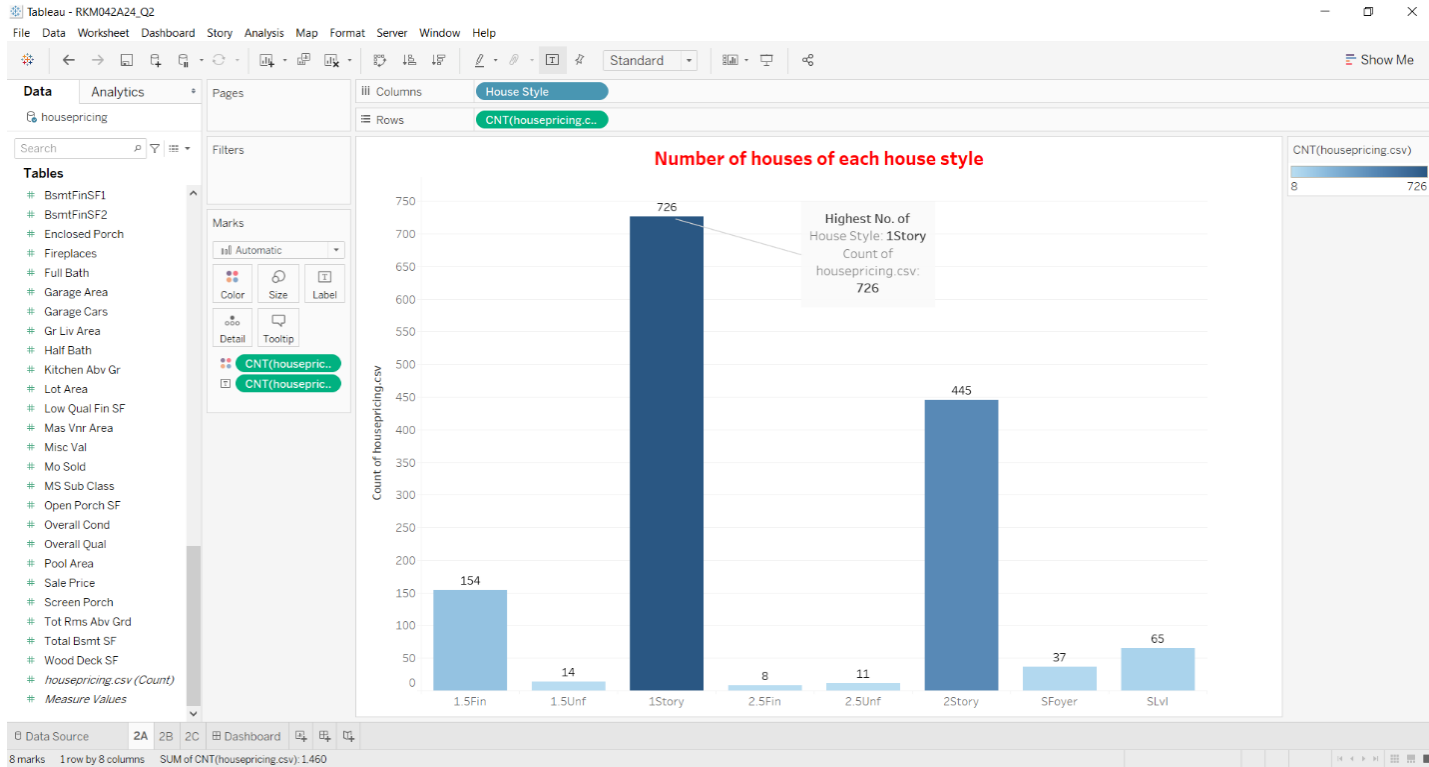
Tableau - RKM042A24_Q2

File Data Worksheet Dashboard Story Analysis Map Format Server Window Help

Standard

Show Me

Data Analytics

housepricing

Search

Tables

BsmtFinSF1
BsmtFinSF2
Enclosed Porch
Fireplaces
Full Bath
Garage Area
Garage Cars
Gr Liv Area
Half Bath
Kitchen Abv Gr
Lot Area
Low Qual Fin SF
Mas Vnr Area
Misc Val
Mo Sold
MS Sub Class
Open Porch SF
Overall Cond
Overall Qual
Pool Area
Sale Price
Screen Porch
Tot Rms Abv Grd
Total Bsmt SF
Wood Deck SF
housepricing.csv (Count)
Measure Values

Pages

Filters

Marks

Automatic

Color Size Label

Detail Tooltip

CNT(housepric..
CNT(housepric..

Columns House Style

Rows CNT(housepricing.c..

Number of houses of each house style

Count of housepricing.csv

| House Style | Count |
|---|---|
| 1.5Fin | 154 |
| 1.5Unf | 14 |
| 1Story | 726 |
| 2.5Fin | 8 |
| 2.5Unf | 11 |
| 2Story | 445 |
| SFoyer | 37 |
| SLvl | 65 |

750 700 650 600 550 500 450 400 350 300 250 200 150 100 50 0

Highest No. of
House Style: 1Story
Count of
housepricing.csv:
726

CNT(housepricing.csv)
8 726

Data Source 2A 2B 2C Dashboard

8 marks 1 row by 8 columns SUM of CNT(housepricing.csv): 1,460